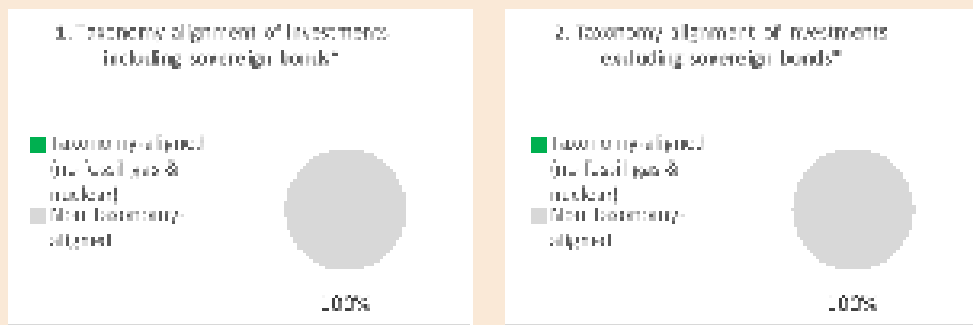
1. Taxonomy alignment of investments including sovereign bonds*

Taxonomy-aligned (no fossil gas & nuclear)

Non Taxonomy-aligned

100%

2. Taxonomy alignment of investments excluding sovereign bonds*

Taxonomy-aligned (no fossil gas & nuclear)

Non Taxonomy-aligned

100%